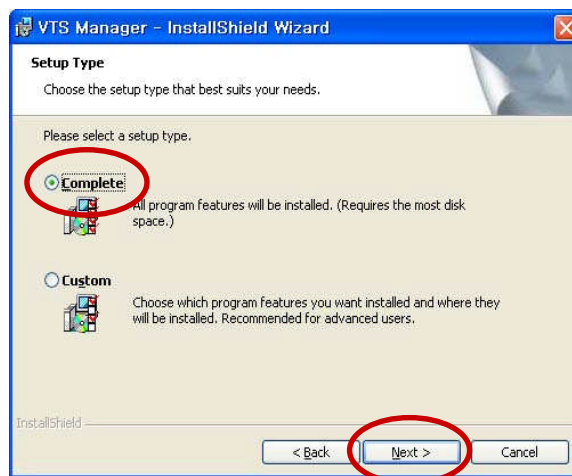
VTS Manager - InstallShield Wizard

Setup Type

Choose the setup type that best suits your needs.

Please select a setup type.

Complete

All program features will be installed. (Requires the most disk space.)

Custom

Choose which program features you want installed and where they will be installed. Recommended for advanced users.

InstallShield

< Back

Next >

Cancel